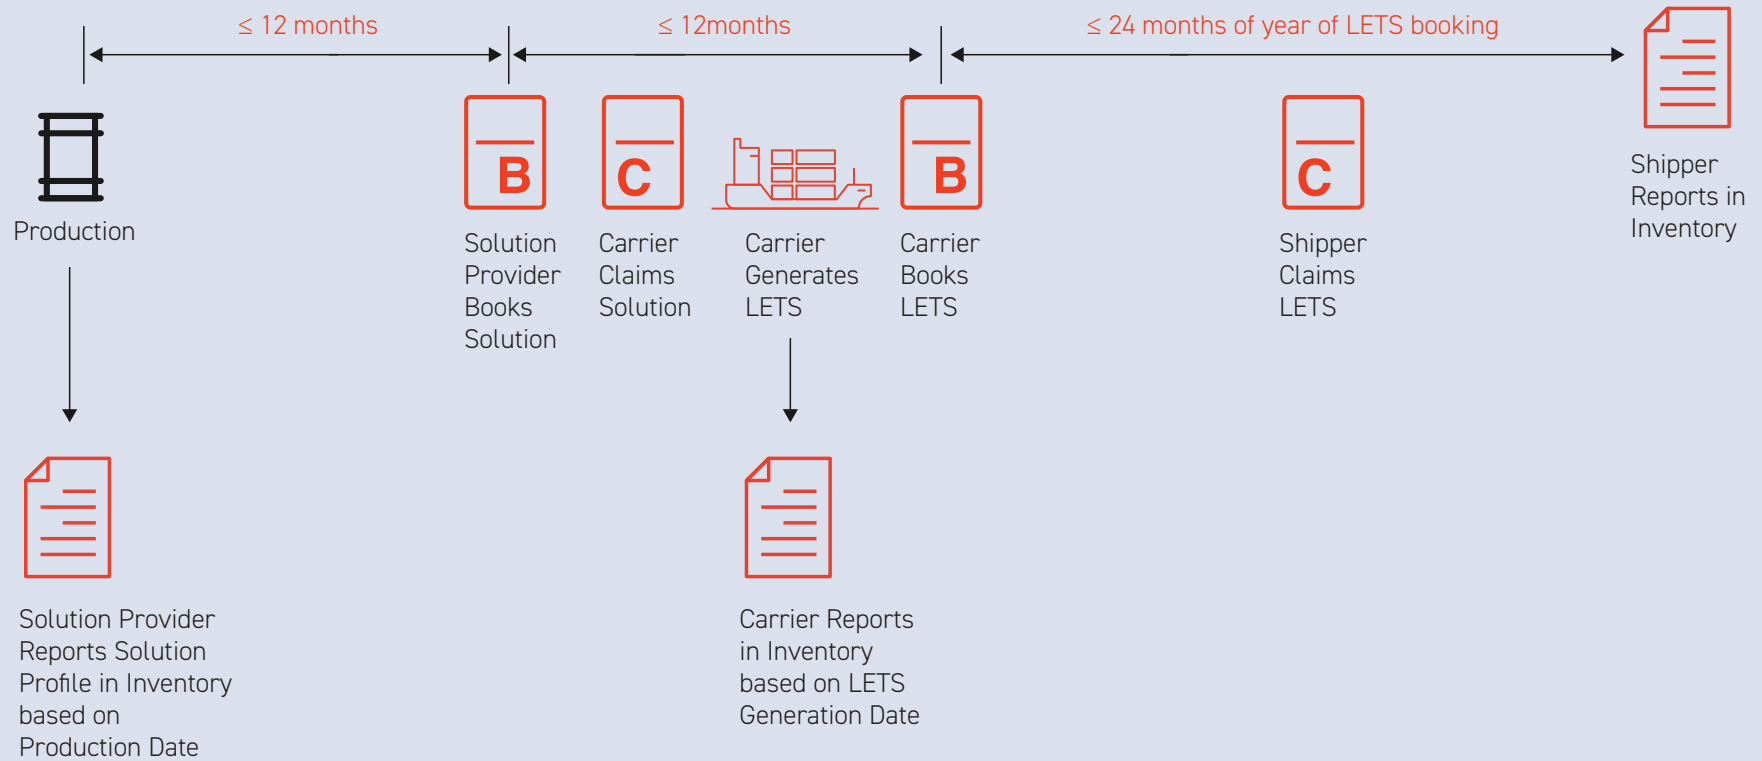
$\leq$ 12 months

$\leq$ 12months

$\leq$ 24 months of year of LETS booking

Production

B

Solution Provider Books Solution

C

Carrier Claims Solution

Carrier Generates LETS

B

Carrier Books LETS

C

Shipper Claims LETS

Shipper Reports in Inventory

Solution Provider Reports Solution Profile in Inventory based on Production Date

Carrier Reports in Inventory based on LETS Generation Date